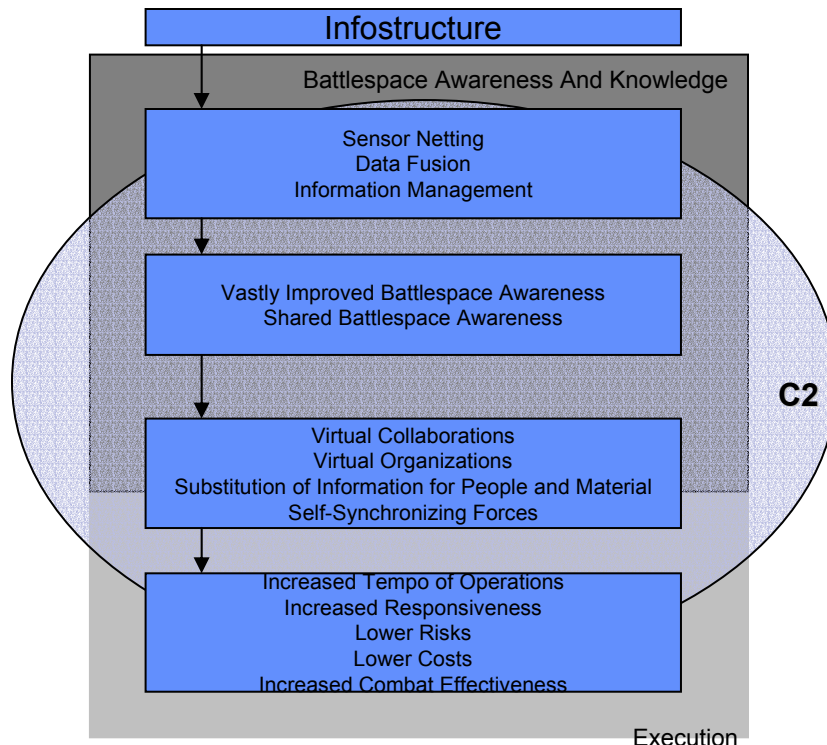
Infostructure

Battlespace Awareness And Knowledge

Sensor Netting
Data Fusion
Information Management

Vastly Improved Battlespace Awareness
Shared Battlespace Awareness

C2

Virtual Collaborations
Virtual Organizations
Substitution of Information for People and Material
Self-Synchronizing Forces

Increased Tempo of Operations
Increased Responsiveness
Lower Risks
Lower Costs
Increased Combat Effectiveness

Execution